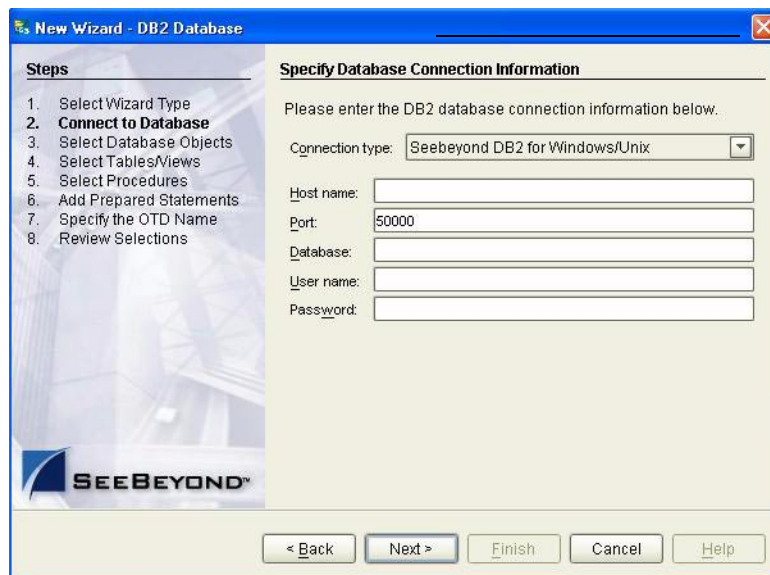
New Wizard - DB2 Database

Steps

1. Select Wizard Type
2. Connect to Database
3. Select Database Objects
4. Select Tables/Views
5. Select Procedures
6. Add Prepared Statements
7. Specify the OTD Name
8. Review Selections

SEEBEYOND™

Specify Database Connection Information

Please enter the DB2 database connection information below.

Connection type: Seebeyond DB2 for Windows/Unix

Host name:

Port: 50000

Database:

User name:

Password:

< Back | Next > | Finish | Cancel | Help